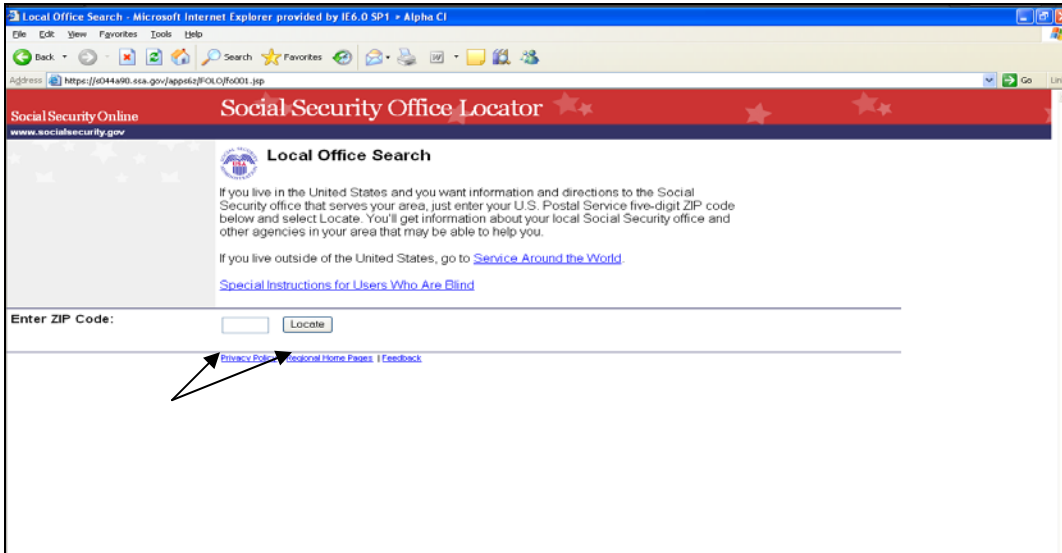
Local Office Search - Microsoft Internet Explorer provided by IE6.0 SP1 > Alpha CI

File Edit View Favorites Tools Help

Back Search Favorites

Address https://s044a90.ssa.gov/apps6z/FOLO/fo001.jsp Go Lin

Social Security Online
www.socialsecurity.gov

Social Security Office Locator

Local Office Search

If you live in the United States and you want information and directions to the Social Security office that serves your area, just enter your U.S. Postal Service five-digit ZIP code below and select Locate. You'll get information about your local Social Security office and other agencies in your area that may be able to help you.

If you live outside of the United States, go to Service Around the World.

Special Instructions for Users Who Are Blind

Enter ZIP Code:

Locate

Privacy Policy | Regional Home Pages | Feedback